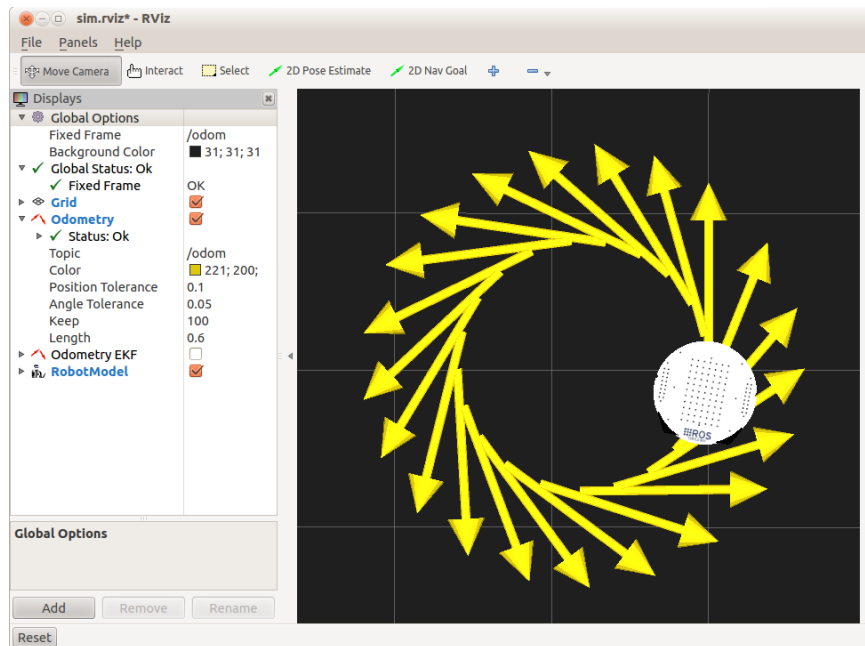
sim.rviz* - RViz

File Panels Help

Move Camera Interact Select 2D Pose Estimate 2D Nav Goal

Displays

| | |
|---|---|
| Global Options | |
| Fixed Frame | /odom |
| Background Color | 31; 31; 31 |
| Global Status: Ok | |
| Fixed Frame | OK |
| Grid | |
| Odometry | |
| Status: Ok | |
| Topic | /odom |
| Color | 221; 200; |
| Position Tolerance | 0.1 |
| Angle Tolerance | 0.05 |
| Keep | 100 |
| Length | 0.6 |
| Odometry EKF | |
| RobotModel | |

Global Options

Add Remove Rename

Reset

ROS